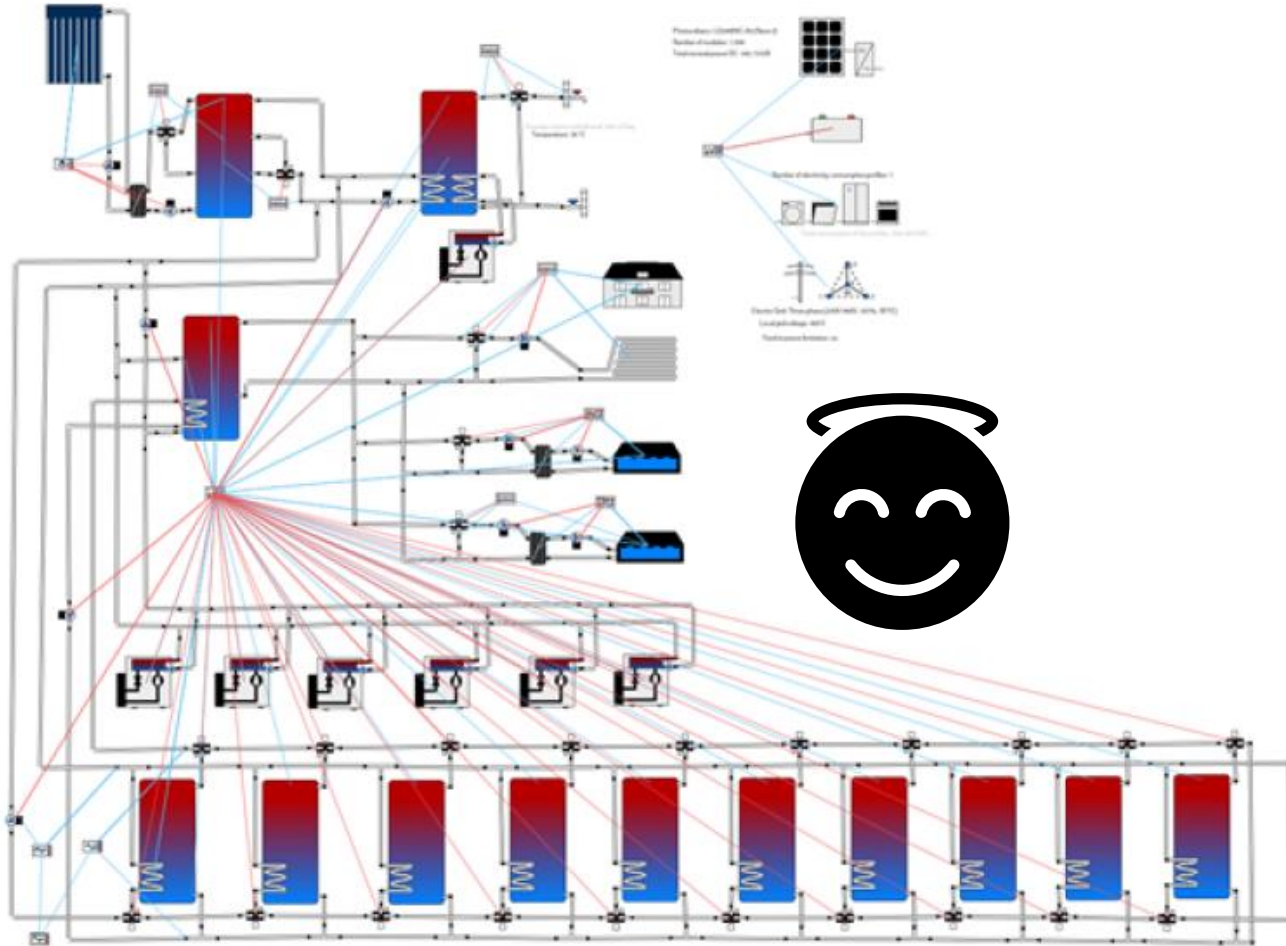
Photovoltaics: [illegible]
Number of modules: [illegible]
Total installed power DC: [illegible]

Temperature: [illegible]

Number of electricity consumption profiles: 1

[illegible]

Electric Grid: Three-phase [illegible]
Local grid voltage: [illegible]
Total in-phase limitation: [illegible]